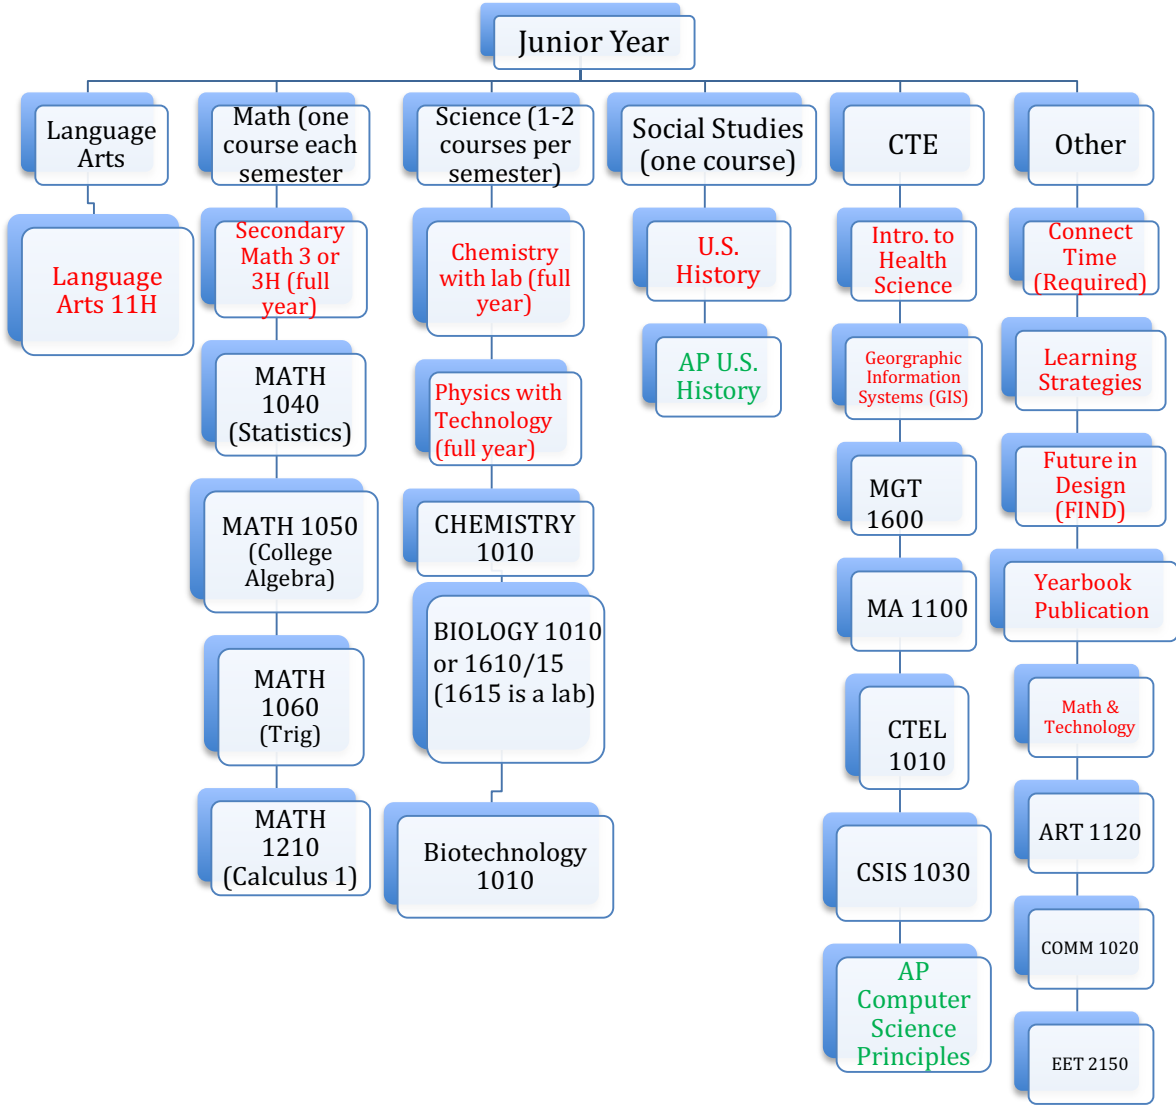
Junior Year

Language Arts

Language Arts 11H

Math (one course each semester)

Secondary Math 3 or 3H (full year)

MATH 1040 (Statistics)

MATH 1050 (College Algebra)

MATH 1060 (Trig)

MATH 1210 (Calculus 1)

Science (1-2 courses per semester)

Chemistry with lab (full year)

Physics with Technology (full year)

CHEMISTRY 1010

BIOLOGY 1010 or 1610/15 (1615 is a lab)

Biotechnology 1010

Social Studies (one course)

U.S. History

AP U.S. History

CTE

Intro. to Health Science

Georgraphic Information Systems (GIS)

MGT 1600

MA 1100

CTEL 1010

CSIS 1030

AP Computer Science Principles

Other

Connect Time (Required)

Learning Strategies

Future in Design (FIND)

Yearbook Publication

Math & Technology

ART 1120

COMM 1020

EET 2150